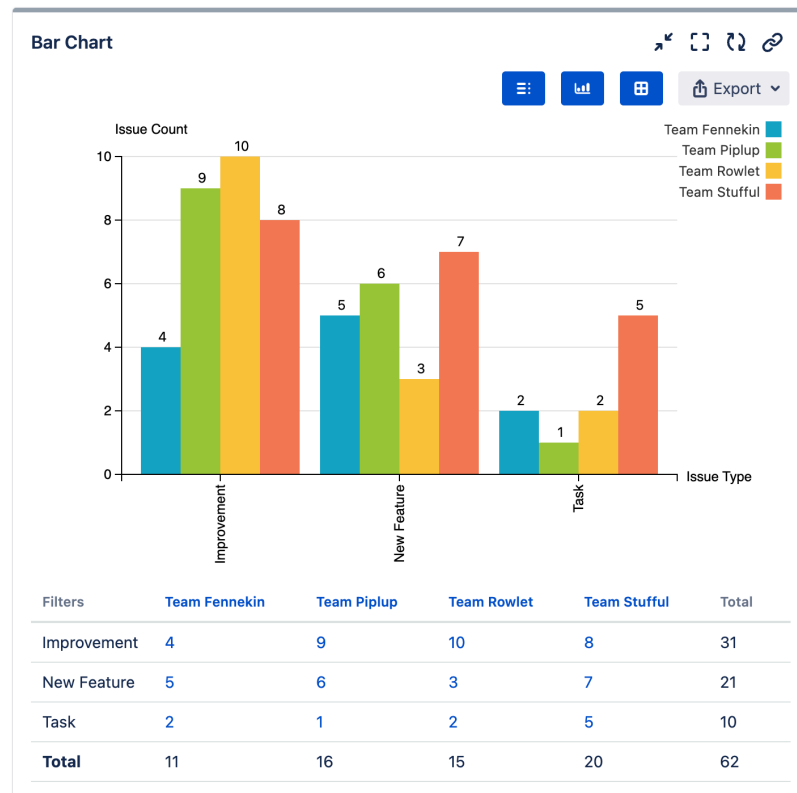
Bar Chart

Export

Issue Count

Team Fennekin
Team Piplup
Team Rowlet
Team Stufful

10
8
6
4
2
0

4 9 10 8
5 6 3 7
2 1 2 5

Improvement
New Feature
Task

Issue Type

| Filters | Team Fennekin | Team Piplup | Team Rowlet | Team Stufful | Total |
|---|---|---|---|---|---|
| Improvement | 4 | 9 | 10 | 8 | 31 |
| New Feature | 5 | 6 | 3 | 7 | 21 |
| Task | 2 | 1 | 2 | 5 | 10 |
| Total | 11 | 16 | 15 | 20 | 62 |